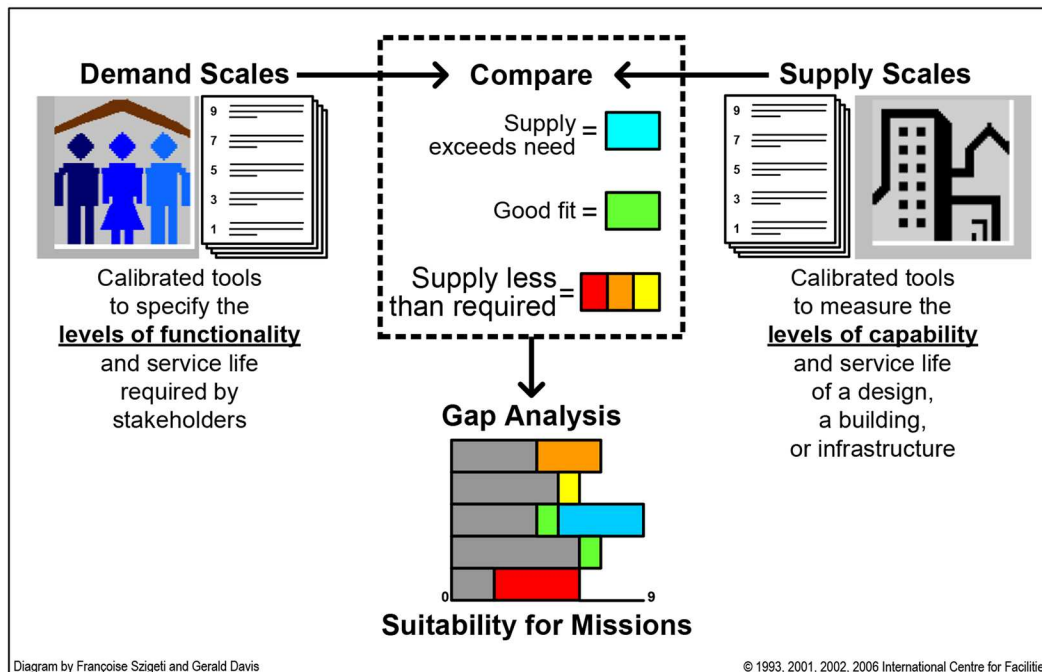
Demand Scales

9
7
5
3
1

Calibrated tools to specify the **levels of functionality** and service life required by stakeholders

Compare

Supply exceeds need =

Good fit =

Supply less than required =

Supply Scales

9
7
5
3
1

Calibrated tools to measure the **levels of capability** and service life of a design, a building, or infrastructure

Gap Analysis

0
9

Suitability for Missions

Diagram by Françoise Szigeti and Gerald Davis

© 1993, 2001, 2002, 2006 International Centre for Facilitie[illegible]